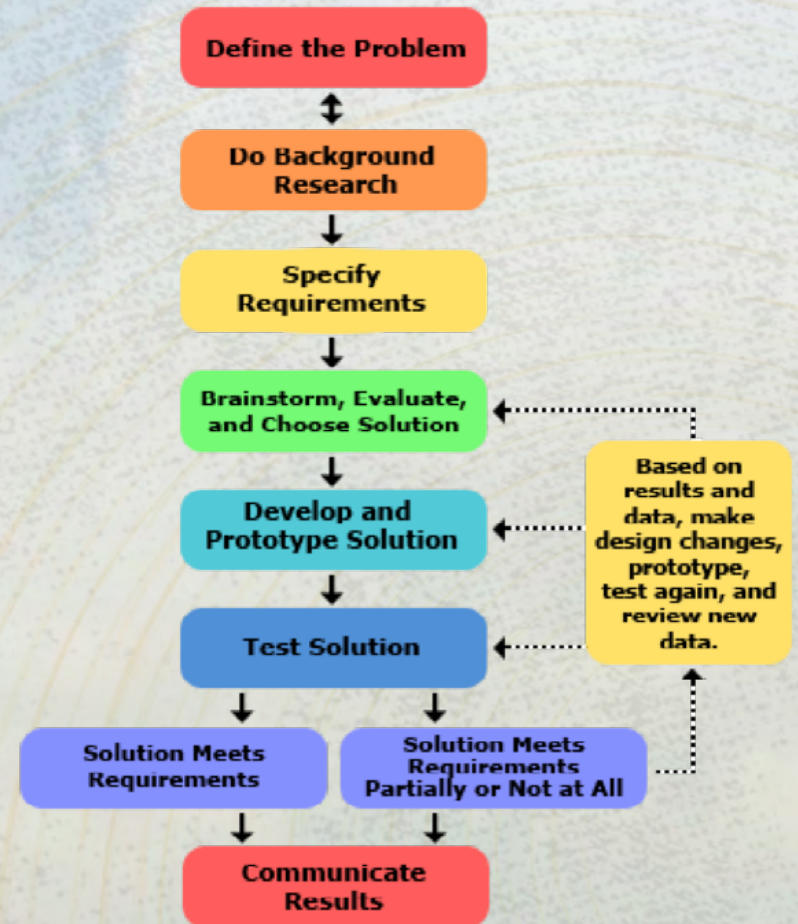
Define the Problem

Do Background Research

Specify Requirements

Brainstorm, Evaluate, and Choose Solution

Develop and Prototype Solution

Test Solution

Based on results and data, make design changes, prototype, test again, and review new data.

Solution Meets Requirements

Solution Meets Requirements Partially or Not at All

Communicate Results